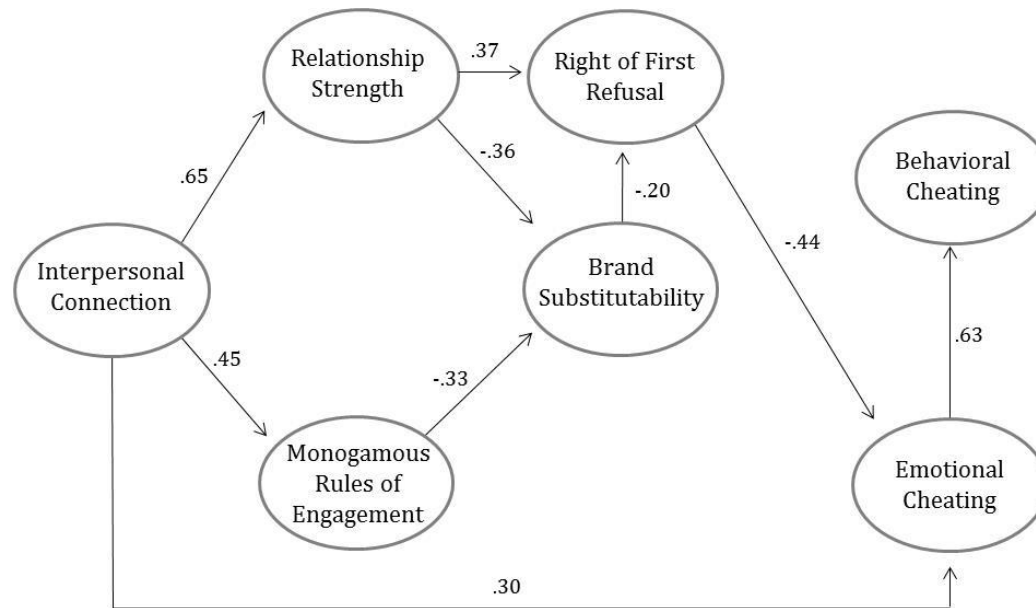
Relationship Strength

.37

Right of First Refusal

Behavioral Cheating

.65

-.36

-.20

-.44

Interpersonal Connection

Brand Substitutability

.45

.63

-.33

Monogamous Rules of Engagement

Emotional Cheating

.30